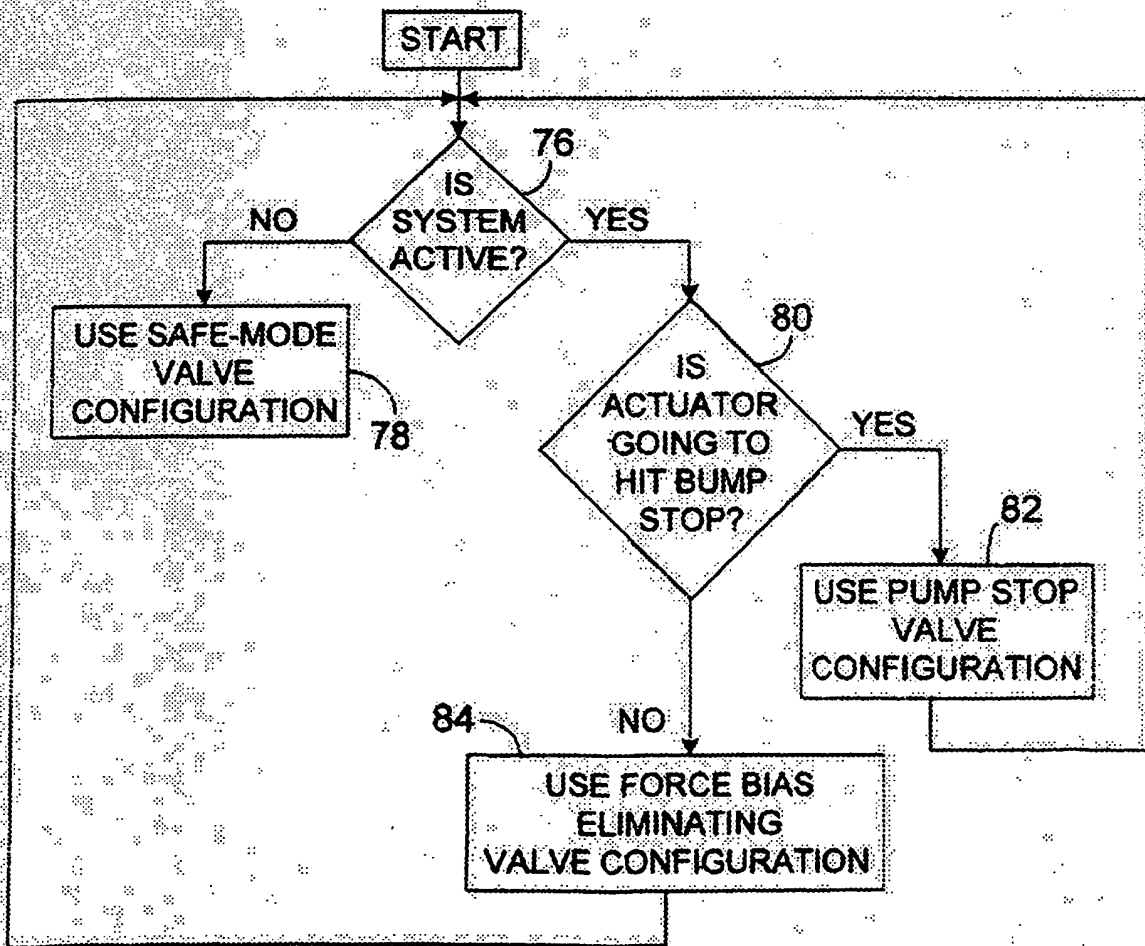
START

76

IS SYSTEM ACTIVE?

NO

YES

USE SAFE-MODE VALVE CONFIGURATION

78

80

IS ACTUATOR GOING TO HIT BUMP STOP?

YES

82

USE PUMP STOP VALVE CONFIGURATION

84

NO

USE FORCE BIAS ELIMINATING VALVE CONFIGURATION